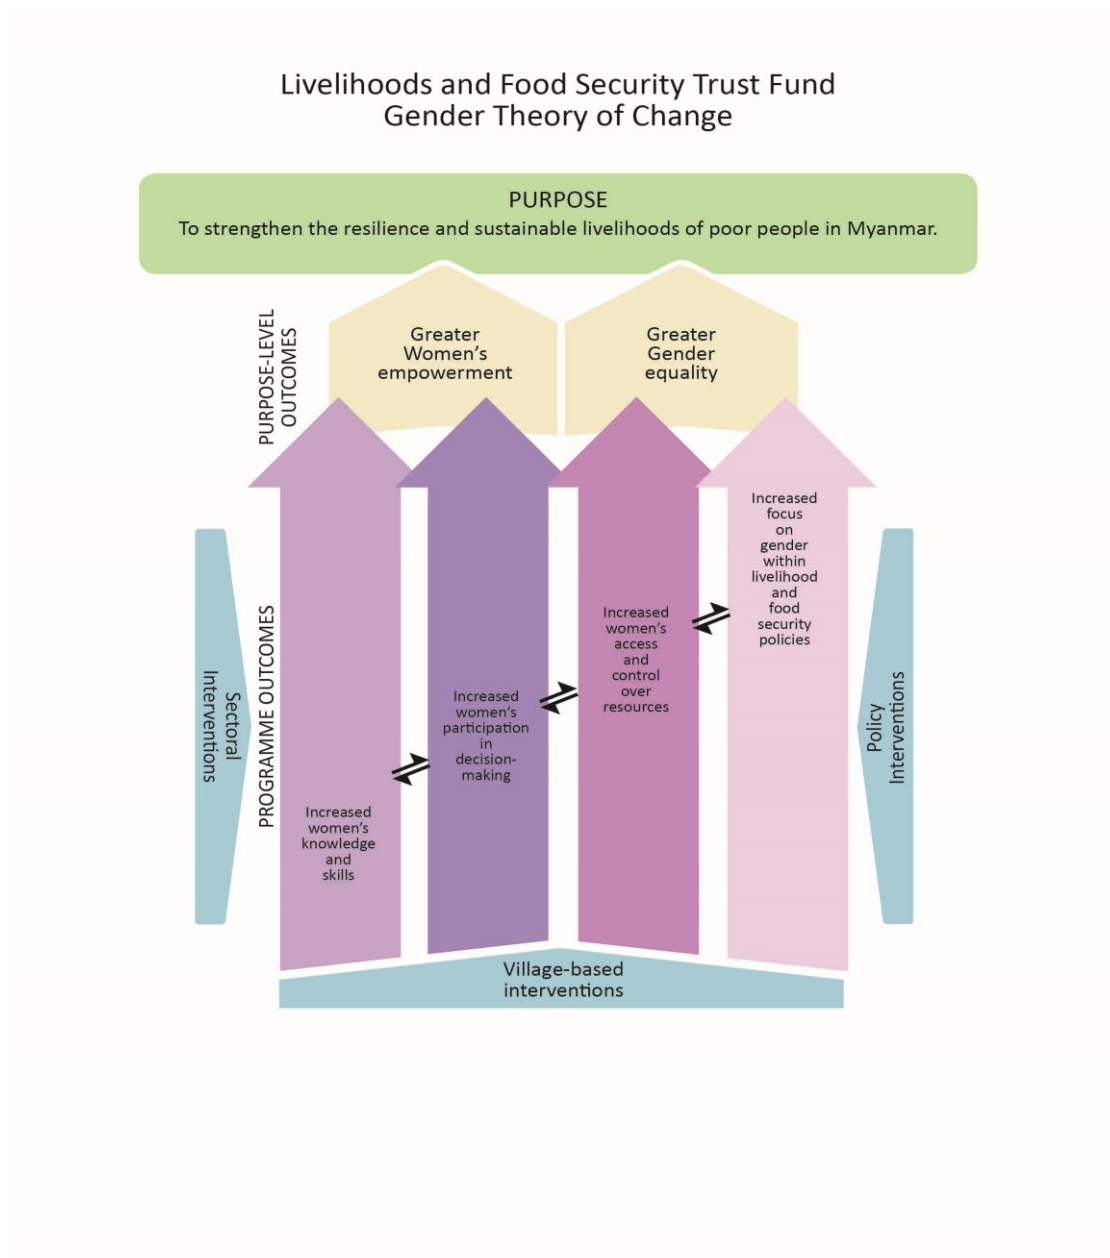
Livelihoods and Food Security Trust Fund
Gender Theory of Change

PURPOSE
To strengthen the resilience and sustainable livelihoods of poor people in Myanmar.

PURPOSE-LEVEL OUTCOMES

Greater Women's empowerment

Greater Gender equality

PROGRAMME OUTCOMES

Sectoral Interventions

Increased women's knowledge and skills

Increased women's participation in decision-making

Increased women's access and control over resources

Increased focus on gender within livelihood and food security policies

Policy Interventions

Village-based interventions